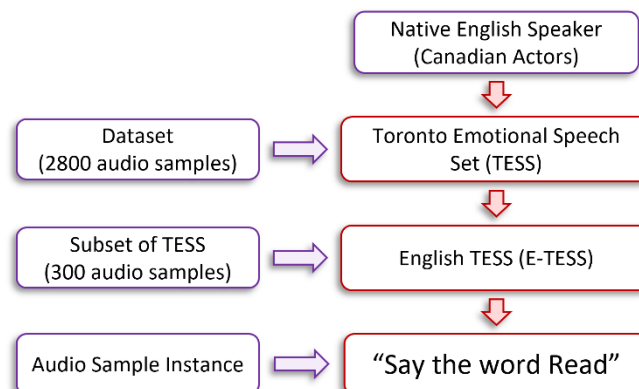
Native English Speaker
(Canadian Actors)

Dataset
(2800 audio samples)

Toronto Emotional Speech Set (TESS)

Subset of TESS
(300 audio samples)

English TESS (E-TESS)

Audio Sample Instance

“Say the word Read”